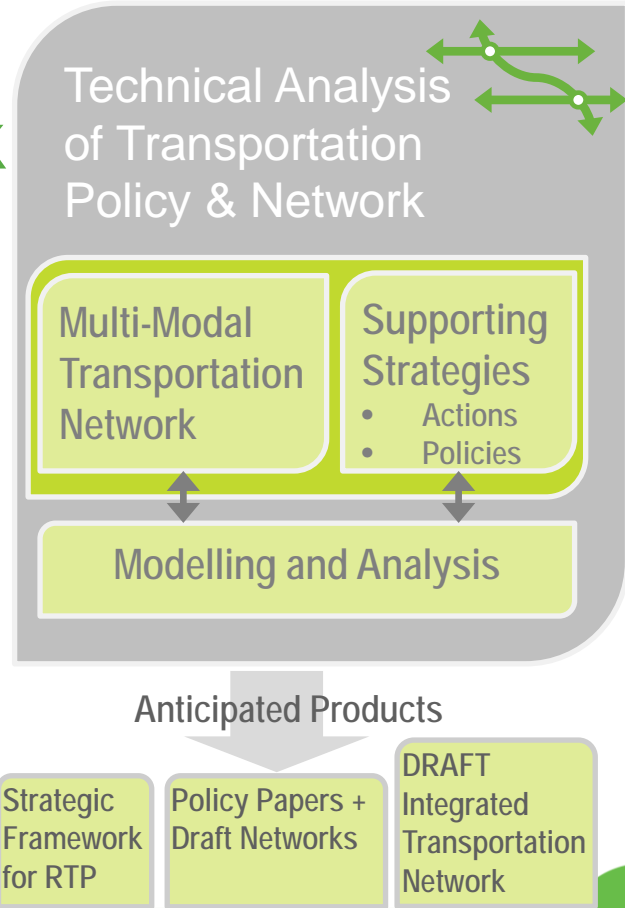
Technical Analysis of Transportation Policy & Network

Multi-Modal Transportation Network

Supporting Strategies
• Actions
• Policies

Modelling and Analysis

Anticipated Products

Strategic Framework for RTP

Policy Papers + Draft Networks

DRAFT Integrated Transportation Network